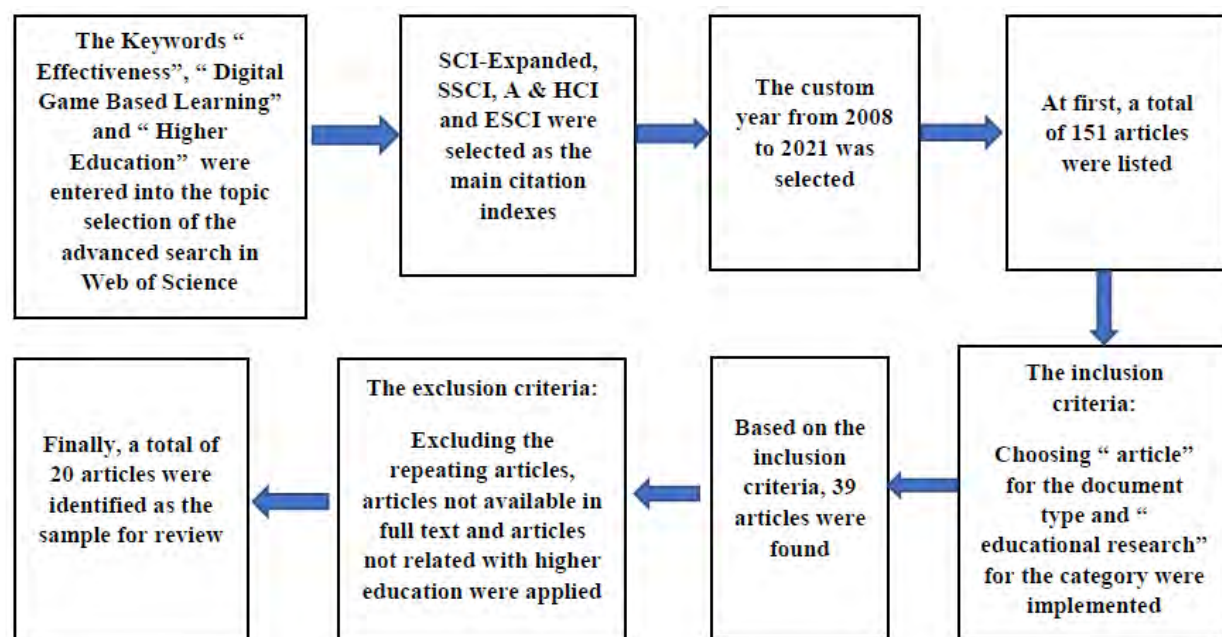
The Keywords " Effectiveness", " Digital Game Based Learning" and " Higher Education" were entered into the topic selection of the advanced search in Web of Science

SCI-Expanded, SSCI, A & HCI and ESCI were selected as the main citation indexes

The custom year from 2008 to 2021 was selected

At first, a total of 151 articles were listed

The inclusion criteria:

Choosing " article" for the document type and " educational research" for the category were implemented

Based on the inclusion criteria, 39 articles were found

The exclusion criteria:

Excluding the repeating articles, articles not available in full text and articles not related with higher education were applied

Finally, a total of 20 articles were identified as the sample for review